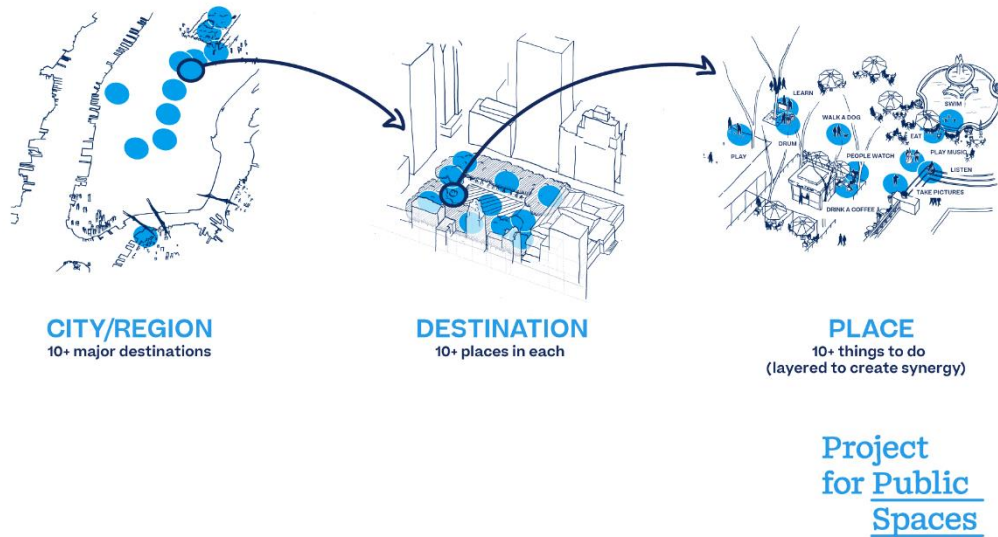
LEARN
WALK A DOG
SWIM
EAT
PLAY
DRUM
PEOPLE WATCH
PLAY MUSIC
LISTEN
TAKE PICTURES
DRINK A COFFEE

CITY/REGION
10+ major destinations

DESTINATION
10+ places in each

PLACE
10+ things to do
(layered to create synergy)

Project for Public Spaces